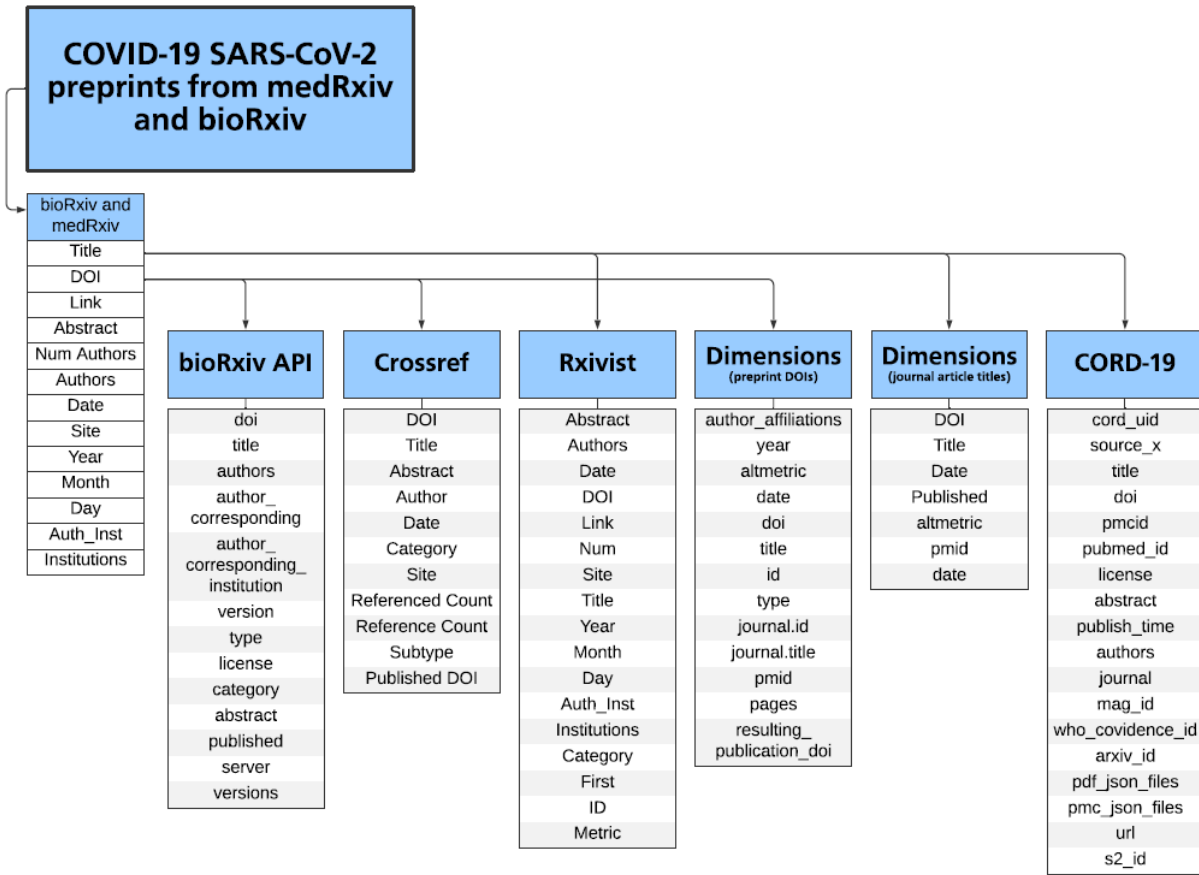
COVID-19 SARS-CoV-2 preprints from medRxiv and bioRxiv

bioRxiv and medRxiv
Title
DOI
Link
Abstract
Num Authors
Authors
Date
Site
Year
Month
Day
Auth_Inst
Institutions

bioRxiv API
doi
title
authors
author_corresponding
author_corresponding_institution
version
type
license
category
abstract
published
server
versions

Crossref
DOI
Title
Abstract
Author
Date
Category
Site
Referenced Count
Reference Count
Subtype
Published DOI

Rxivist
Abstract
Authors
Date
DOI
Link
Num
Site
Title
Year
Month
Day
Auth_Inst
Institutions
Category
First
ID
Metric

Dimensions (preprint DOIs)
author_affiliations
year
altmetric
date
doi
title
id
type
journal.id
journal.title
pmid
pages
resulting_publication_doi

Dimensions (journal article titles)
DOI
Title
Date
Published
altmetric
pmid
date

CORD-19
cord_uid
source_x
title
doi
pmcid
pubmed_id
license
abstract
publish_time
authors
journal
mag_id
who_covidence_id
arxiv_id
pdf_json_files
pmc_json_files
url
s2_id